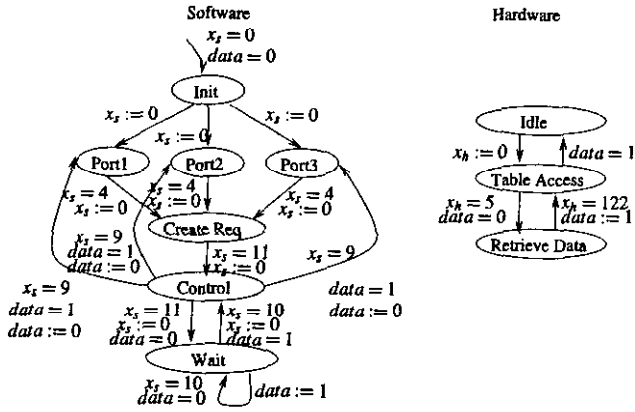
Software

$x_s = 0$
$data = 0$

Init

$x_s := 0$
$x_s := 0$
$x_s := 0$

Port1
Port2
Port3

$x_s = 4$
$x_s := 0$
$x_s = 4$
$x_s := 0$
$x_s = 4$
$x_s := 0$

Create Req

$x_s = 9$
$data = 1$
$data := 0$
$x_s = 11$
$x_s := 0$
$x_s = 9$

Control

$x_s = 9$
$data = 1$
$data := 0$

$data = 1$
$data := 0$

$x_s = 11$
$x_s := 0$
$data = 0$
$x_s = 10$
$x_s := 0$
$data = 1$

Wait

$x_s = 10$
$data = 0$
$data := 1$

Hardware

Idle

$x_h := 0$
$data = 1$

Table Access

$x_h = 5$
$data = 0$
$x_h = 122$
$data := 1$

Retrieve Data